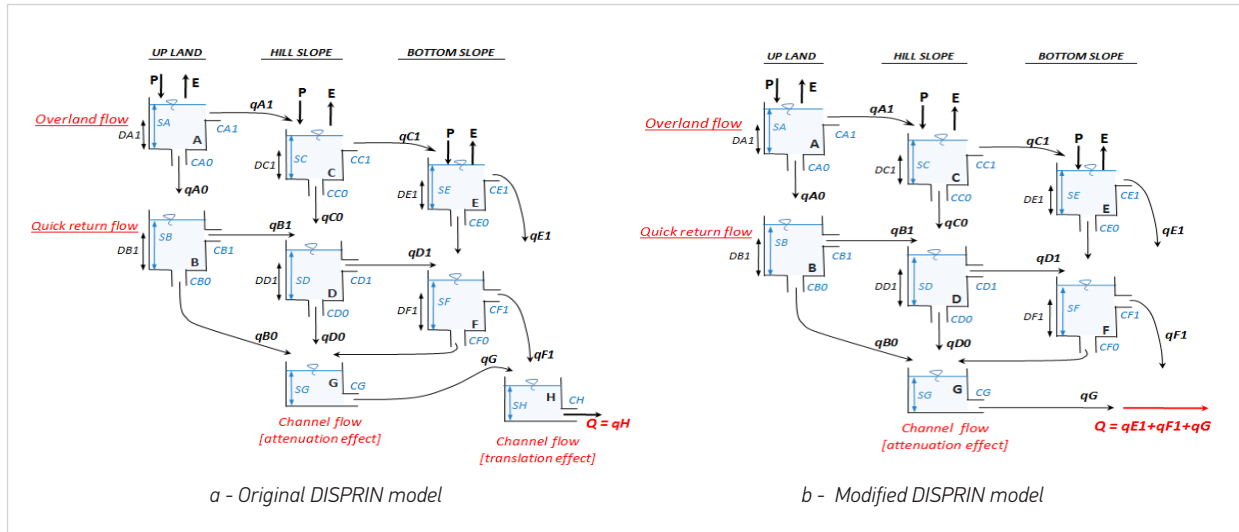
UP LAND HILL SLOPE BOTTOM SLOPE

P E
Overland flow
DA1 SA A CA1
CA0
qA0
qA1
P E
DC1 SC C CC1
CC0
qC0
qC1
P E
DE1 SE E CE1
CE0
qE1

Quick return flow
DB1 SB B CB1
CB0
qB1
DD1 SD D CD1
CD0
qD0
qD1
DF1 SF F CF1
CF0
qF1
qB0
SG G CG
qG
SH H CH
Q = qH
Channel flow
[attenuation effect]
Channel flow
[translation effect]

a - Original DISPRIN model

UP LAND HILL SLOPE BOTTOM SLOPE

P E
Overland flow
DA1 SA A CA1
CA0
qA0
qA1
P E
DC1 SC C CC1
CC0
qC0
qC1
P E
DE1 SE E CE1
CE0
qE1

Quick return flow
DB1 SB B CB1
CB0
qB1
DD1 SD D CD1
CD0
qD0
qD1
DF1 SF F CF1
CF0
qF1
qB0
SG G CG
qG
Q = qE1+qF1+qG
Channel flow
[attenuation effect]

b - Modified DISPRIN model